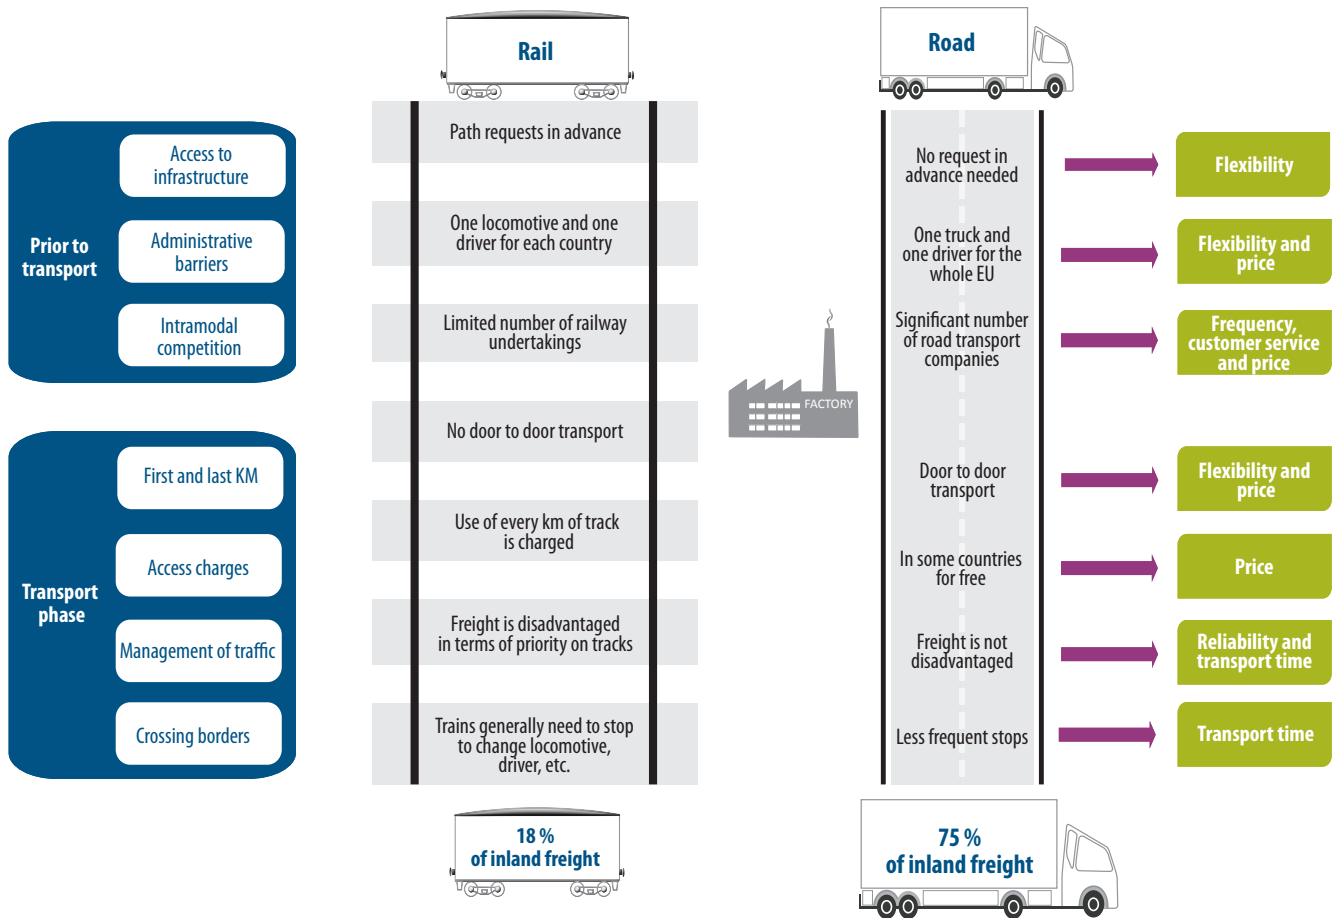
Rail

Road

Prior to transport

Access to infrastructure

Administrative barriers

Intramodal competition

Transport phase

First and last KM

Access charges

Management of traffic

Crossing borders

Path requests in advance

One locomotive and one driver for each country

Limited number of railway undertakings

No door to door transport

Use of every km of track is charged

Freight is disadvantaged in terms of priority on tracks

Trains generally need to stop to change locomotive, driver, etc.

FACTORY

No request in advance needed

One truck and one driver for the whole EU

Significant number of road transport companies

Door to door transport

In some countries for free

Freight is not disadvantaged

Less frequent stops

Flexibility

Flexibility and price

Frequency, customer service and price

Flexibility and price

Price

Reliability and transport time

Transport time

18 % of inland freight

75 % of inland freight